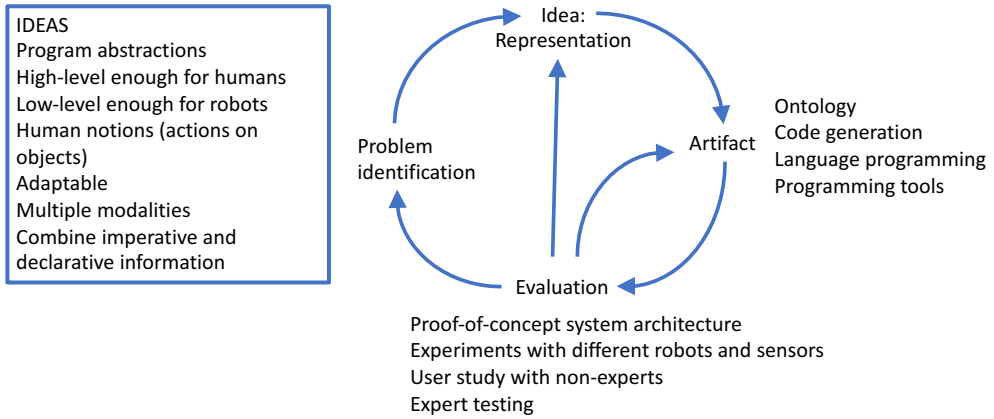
IDEAS
Program abstractions
High-level enough for humans
Low-level enough for robots
Human notions (actions on objects)
Adaptable
Multiple modalities
Combine imperative and declarative information

Idea:
Representation

Problem identification

Artifact

Ontology
Code generation
Language programming
Programming tools

Evaluation

Proof-of-concept system architecture
Experiments with different robots and sensors
User study with non-experts
Expert testing